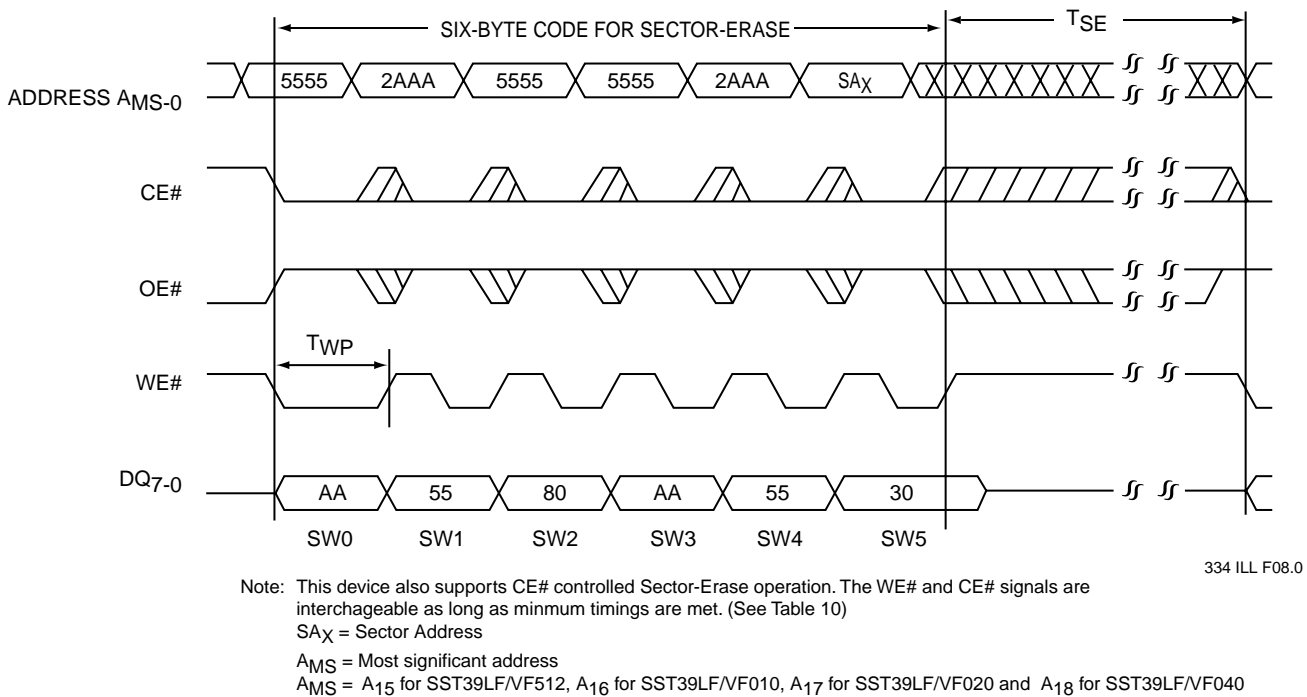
SIX-BYTE CODE FOR SECTOR-ERASE

$T_{SE}$

ADDRESS $A_{MS-0}$

5555

2AAA

5555

5555

2AAA

$SA_X$

CE#

OE#

$T_{WP}$

WE#

$DQ_{7-0}$

AA

55

80

AA

55

30

SW0

SW1

SW2

SW3

SW4

SW5

334 ILL F08.0

Note: This device also supports CE# controlled Sector-Erase operation. The WE# and CE# signals are interchageable as long as minmum timings are met. (See Table 10)
$SA_X$ = Sector Address
$A_{MS}$ = Most significant address
$A_{MS}$ = $A_{15}$ for SST39LF/VF512, $A_{16}$ for SST39LF/VF010, $A_{17}$ for SST39LF/VF020 and $A_{18}$ for SST39LF/VF040